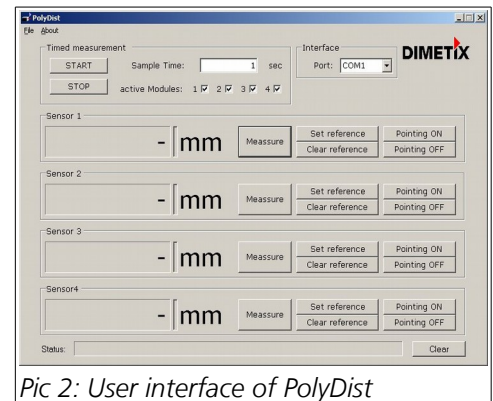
PolyDist
File About

Timed measurement
START Sample Time: 1 sec
STOP active Modules: 1 2 3 4

Interface
Port: COM1

DIMETIX

Sensor 1
- mm Meassure Set reference Clear reference Pointing ON Pointing OFF

Sensor 2
- mm Meassure Set reference Clear reference Pointing ON Pointing OFF

Sensor 3
- mm Meassure Set reference Clear reference Pointing ON Pointing OFF

Sensor4
- mm Meassure Set reference Clear reference Pointing ON Pointing OFF

Status: Clear

Pic 2: User interface of PolyDist